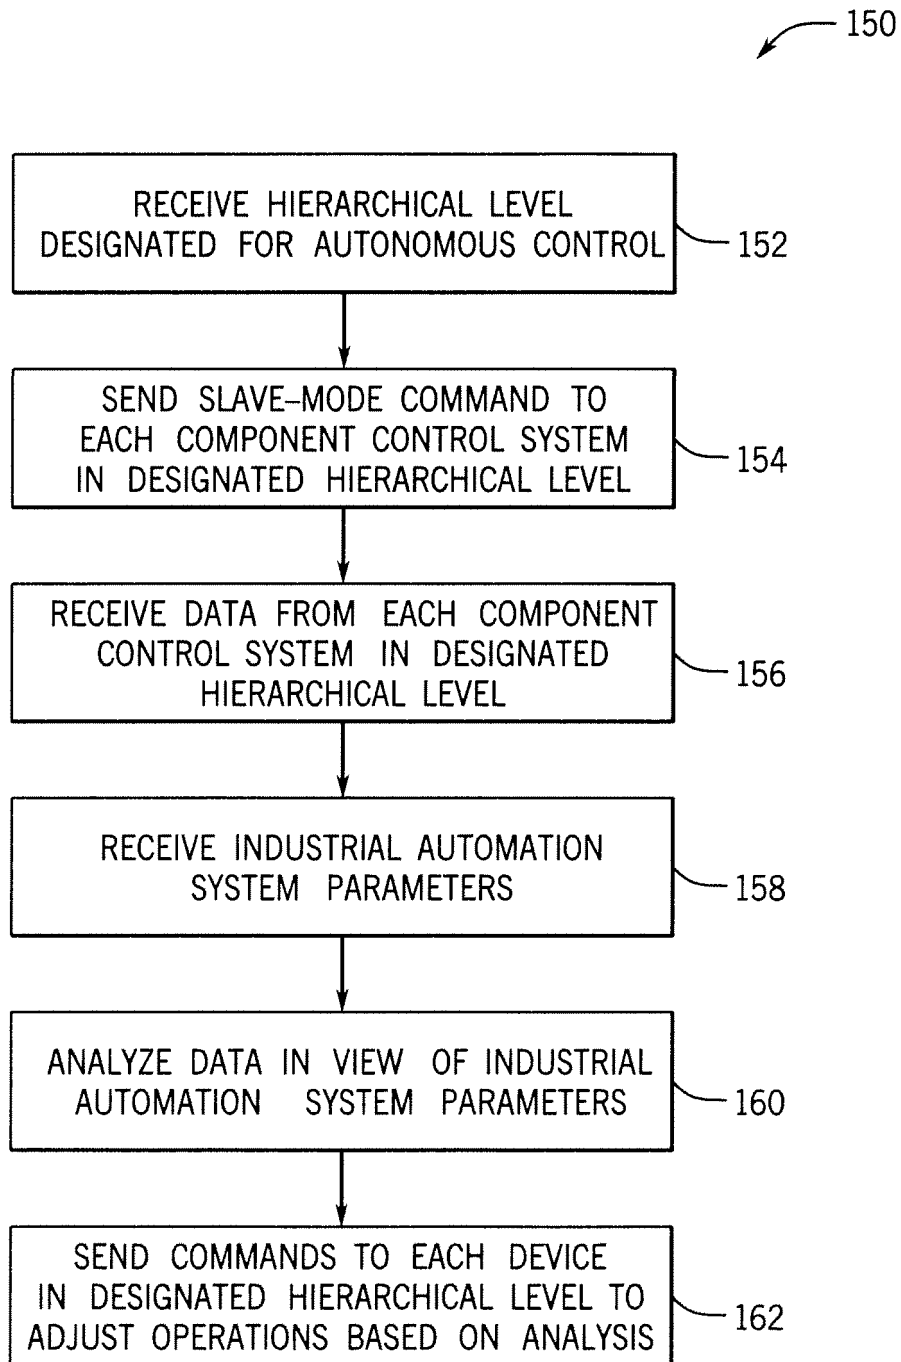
150

RECEIVE HIERARCHICAL LEVEL DESIGNATED FOR AUTONOMOUS CONTROL

152

SEND SLAVE–MODE COMMAND TO EACH COMPONENT CONTROL SYSTEM IN DESIGNATED HIERARCHICAL LEVEL

154

RECEIVE DATA FROM EACH COMPONENT CONTROL SYSTEM IN DESIGNATED HIERARCHICAL LEVEL

156

RECEIVE INDUSTRIAL AUTOMATION SYSTEM PARAMETERS

158

ANALYZE DATA IN VIEW OF INDUSTRIAL AUTOMATION SYSTEM PARAMETERS

160

SEND COMMANDS TO EACH DEVICE IN DESIGNATED HIERARCHICAL LEVEL TO ADJUST OPERATIONS BASED ON ANALYSIS

162